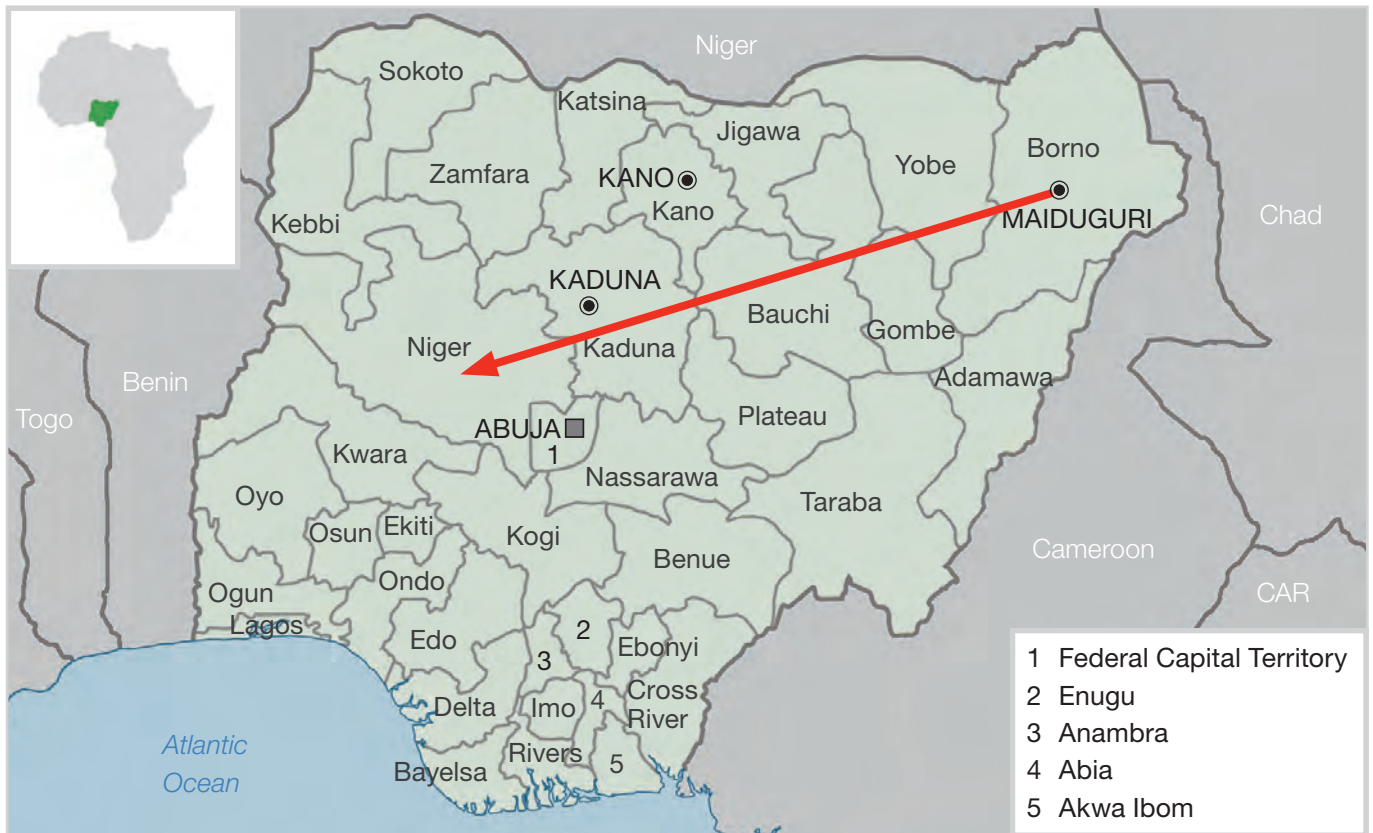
Niger

Sokoto

Katsina

Jigawa

Borno

Yobe

Zamfara

KANO

Kano

Kebbi

MAIDUGURI

Chad

KADUNA

Bauchi

Gombe

Niger

Kaduna

Adamawa

Benin

Togo

ABUJA

Plateau

1

Kwara

Nassarawa

Oyo

Taraba

Osun

Ekiti

Kogi

Cameroon

Benue

Ondo

Ogun

CAR

Lagos

2

Ebonyi

Edo

3

Cross River

4

Delta

Imo

Atlantic Ocean

Rivers

5

Bayelsa

1 Federal Capital Territory
2 Enugu
3 Anambra
4 Abia
5 Akwa Ibom